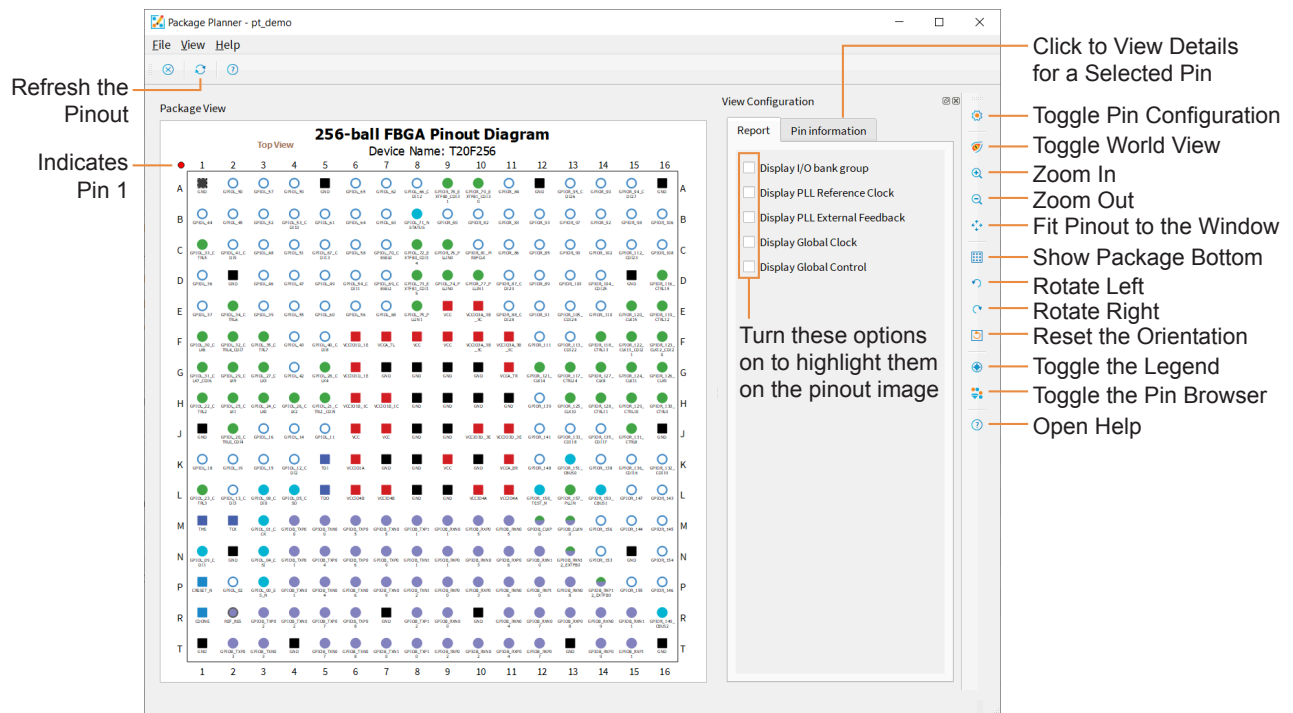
Package Planner - pt_demo

File View Help

Refresh the Pinout

Indicates Pin 1

Package View

Top View

256-ball FBGA Pinout Diagram

Device Name: T20F256

1 2 3 4 5 6 7 8 9 10 11 12 13 14 15 16

A B C D E F G H J K L M N P R T

1 2 3 4 5 6 7 8 9 10 11 12 13 14 15 16

View Configuration

Report | Pin information

Display I/O bank group

Display PLL Reference Clock

Display PLL External Feedback

Display Global Clock

Display Global Control

Turn these options on to highlight them on the pinout image

Click to View Details for a Selected Pin

Toggle Pin Configuration

Toggle World View

Zoom In

Zoom Out

Fit Pinout to the Window

Show Package Bottom

Rotate Left

Rotate Right

Reset the Orientation

Toggle the Legend

Toggle the Pin Browser

Open Help